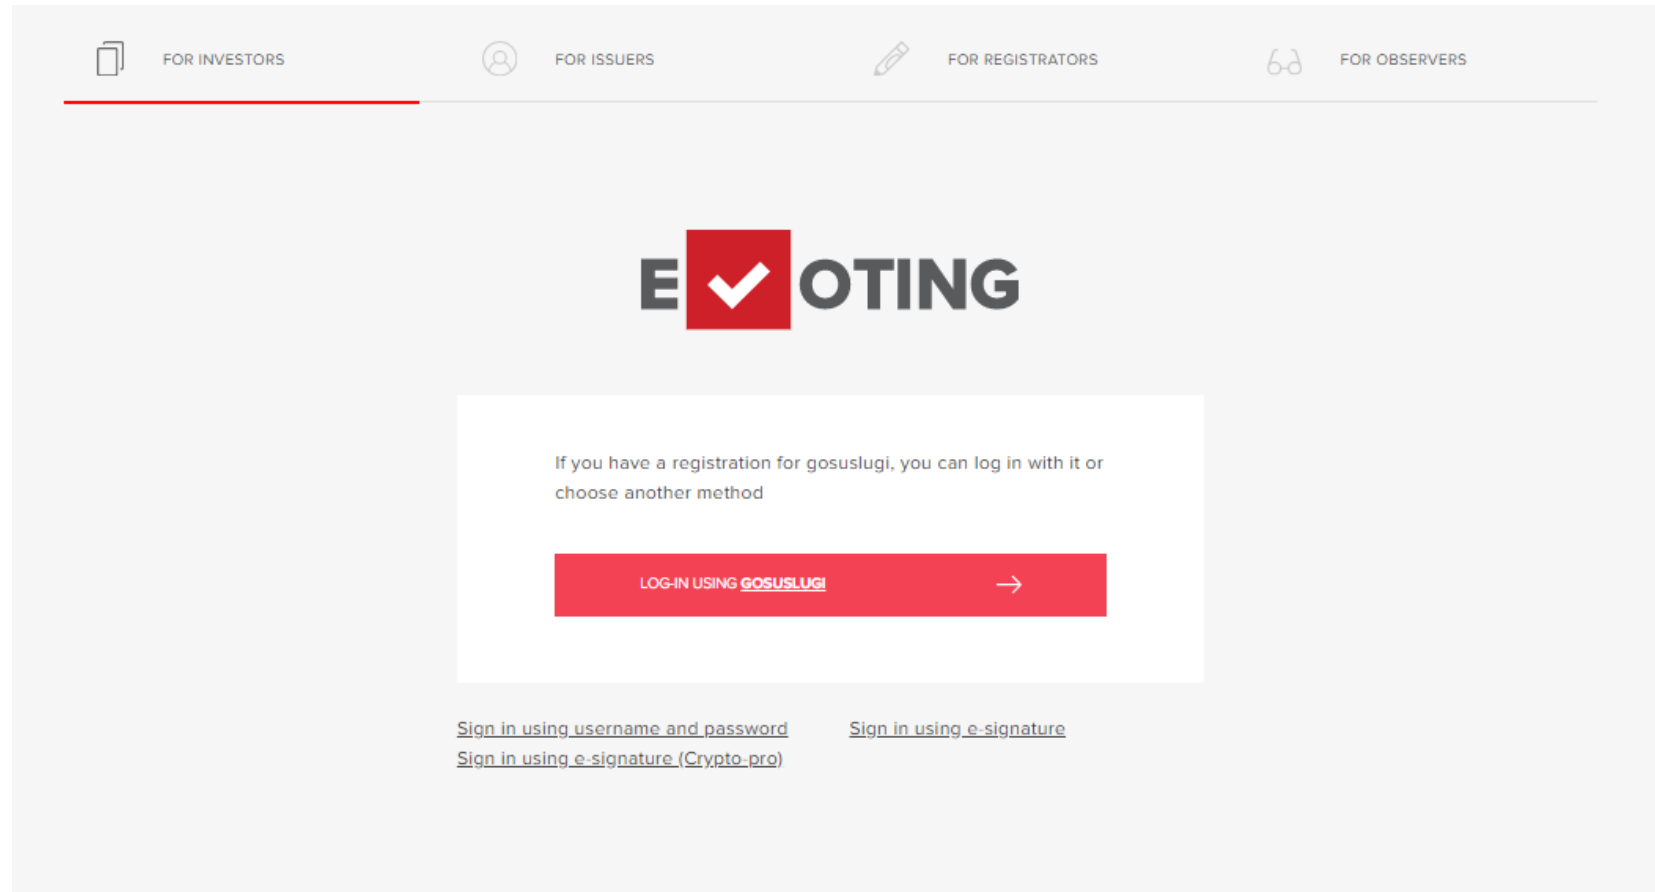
FOR INVESTORS FOR ISSUERS FOR REGISTRATORS FOR OBSERVERS

E OTING

If you have a registration for gosuslugi, you can log in with it or choose another method

LOG-IN USING GOSUSLUGI

Sign in using username and password
Sign in using e-signature
Sign in using e-signature (Crypto-pro)